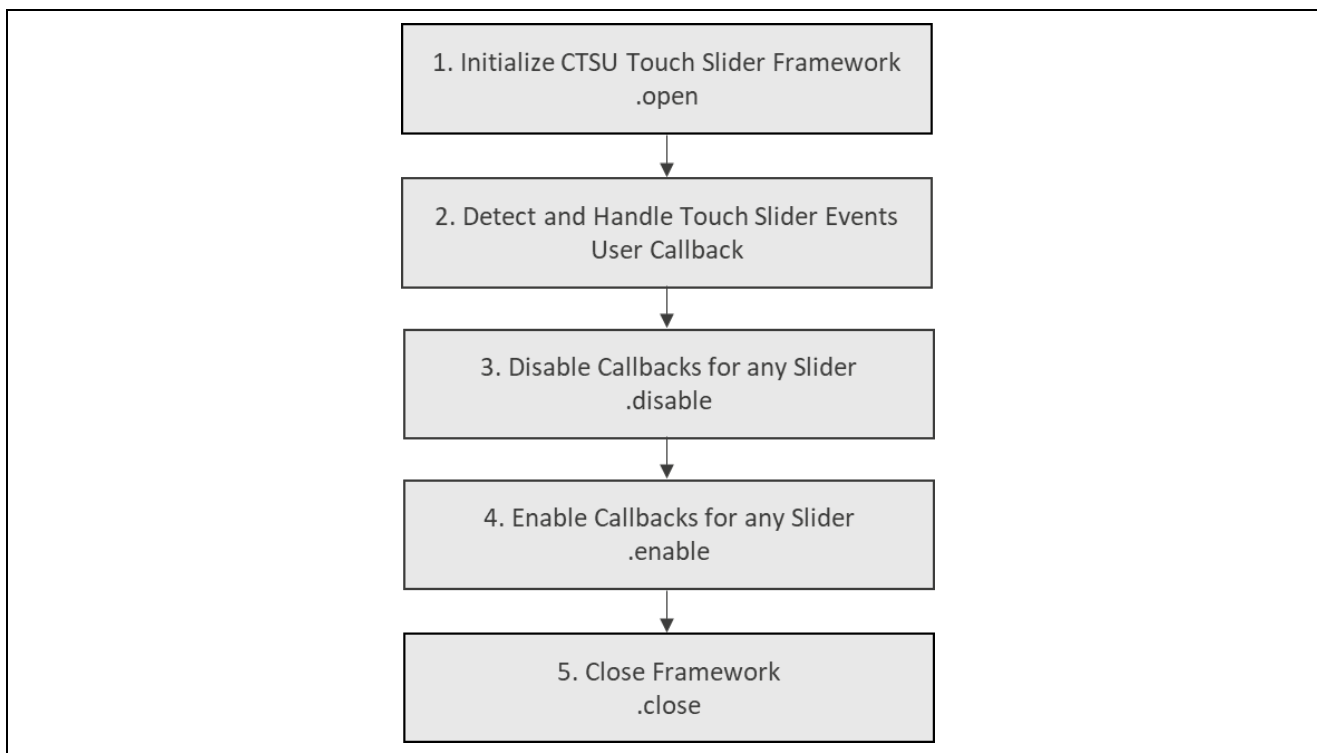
1. Initialize CTSU Touch Slider Framework
.open

2. Detect and Handle Touch Slider Events
User Callback

3. Disable Callbacks for any Slider
.disable

4. Enable Callbacks for any Slider
.enable

5. Close Framework
.close